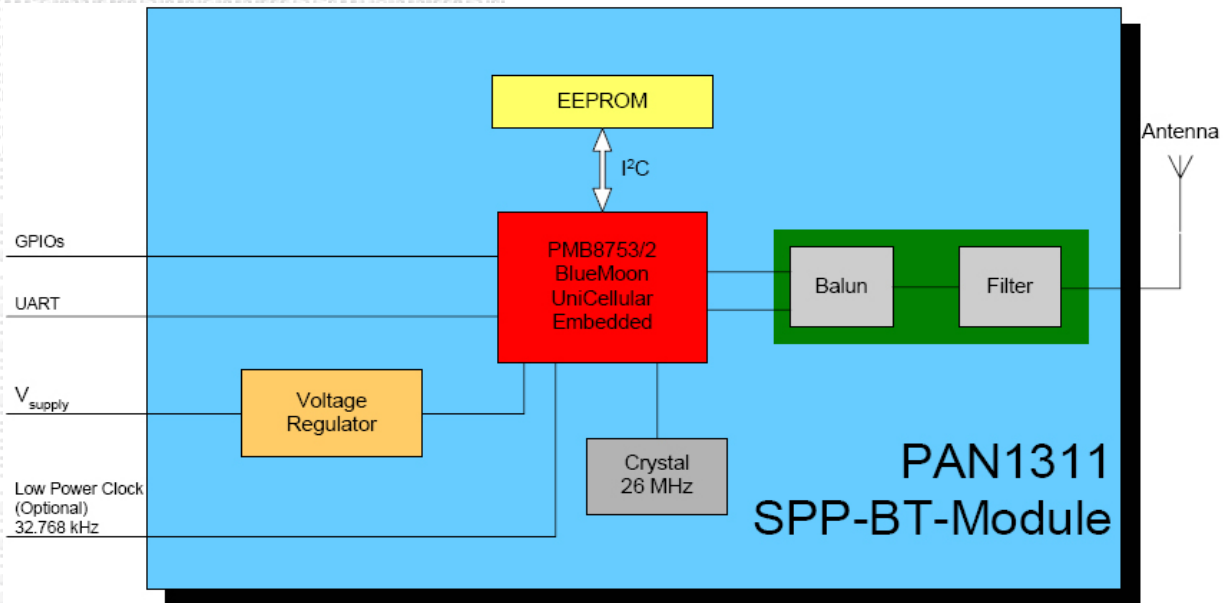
EEPROM

$I^2C$

Antenna

GPIOs

PMB8753/2
BlueMoon
UniCellular
Embedded

Balun

Filter

UART

$V_{supply}$

Voltage
Regulator

Crystal
26 MHz

PAN1311
SPP-BT-Module

Low Power Clock
(Optional)
32.768 kHz